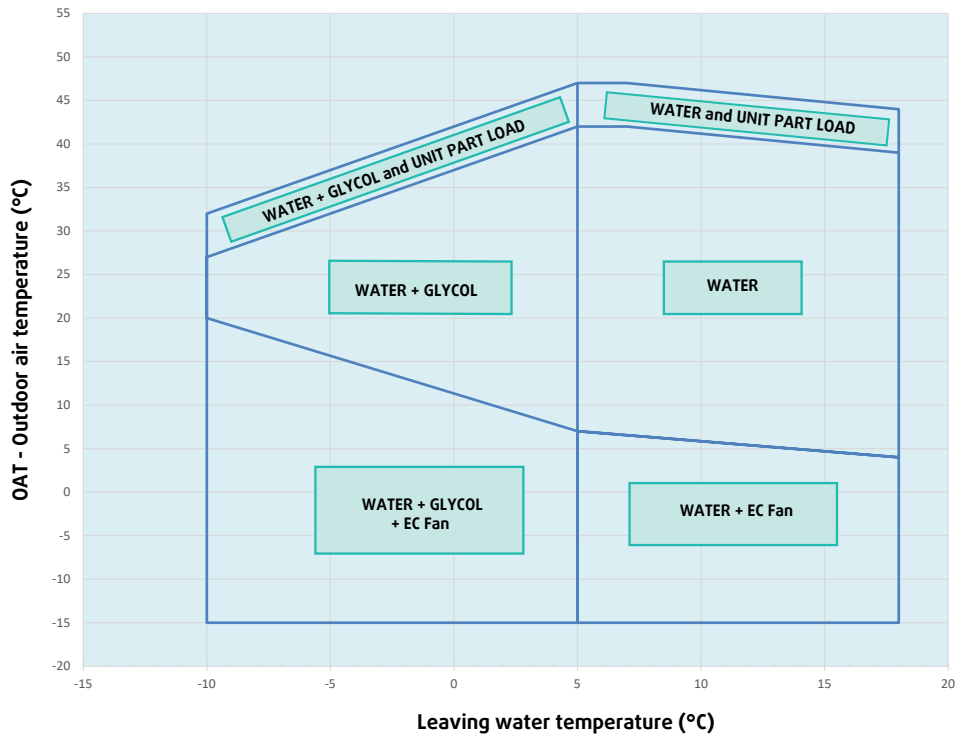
55
50
45
40
35
30
25
20
15
10
5
0
-5
-10
-15
-20

OAT - Outdoor air temperature (°C)

WATER + GLYCOL and UNIT PART LOAD
WATER and UNIT PART LOAD
WATER + GLYCOL
WATER
WATER + GLYCOL + EC Fan
WATER + EC Fan

-15
-10
-5
0
5
10
15
20

Leaving water temperature (°C)